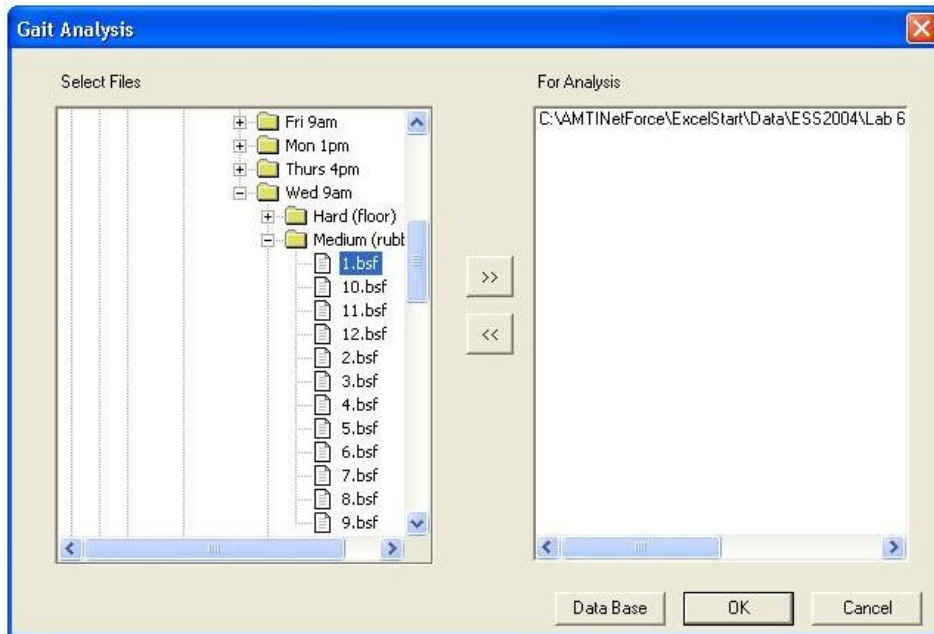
Gait Analysis

Select Files

Fri 9am
Mon 1pm
Thurs 4pm
Wed 9am
Hard (floor)
Medium (rubt
1.bsf
10.bsf
11.bsf
12.bsf
2.bsf
3.bsf
4.bsf
5.bsf
6.bsf
7.bsf
8.bsf
9.bsf

>>

<<

For Analysis

C:\AMTINetForce\ExcelStart\Data\ESS2004\Lab 6

Data Base

OK

Cancel